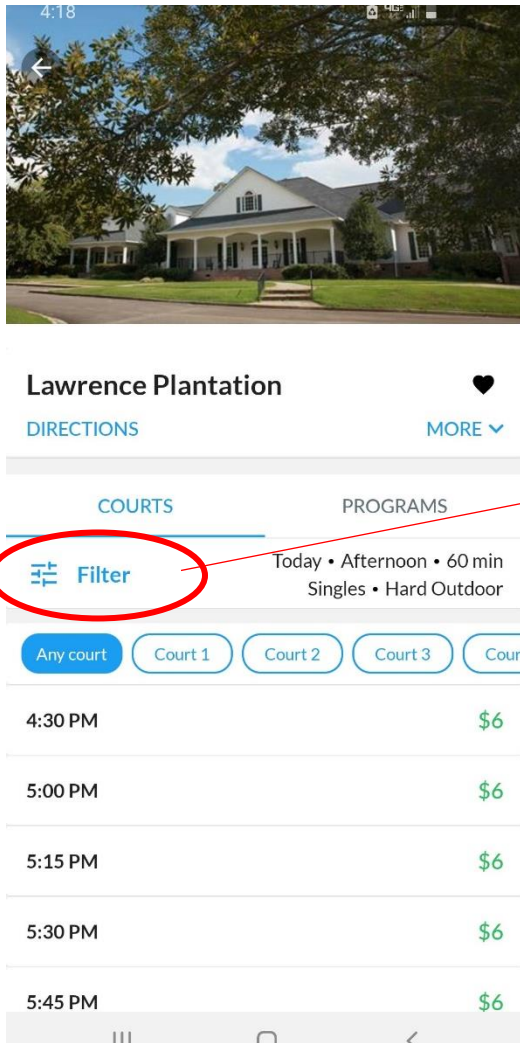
4:18

Lawrence Plantation

DIRECTIONS

MORE

COURTS

PROGRAMS

Filter

Today • Afternoon • 60 min
Singles • Hard Outdoor

Any court

Court 1

Court 2

Court 3

Cour

4:30 PM $6

5:00 PM $6

5:15 PM $6

5:30 PM $6

5:45 PM $6